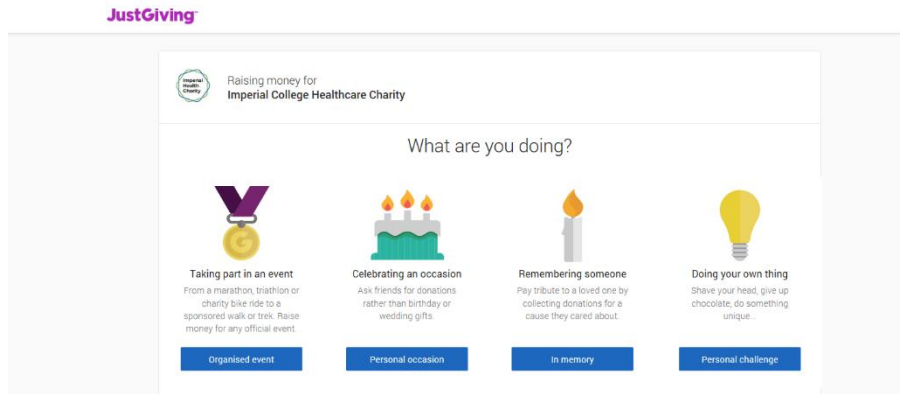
JustGiving

Imperial Health Charity

Raising money for
Imperial College Healthcare Charity

What are you doing?

G

Taking part in an event
From a marathon, triathlon or charity bike ride to a sponsored walk or trek. Raise money for any official event.

Organised event

Celebrating an occasion
Ask friends for donations rather than birthday or wedding gifts.

Personal occasion

Remembering someone
Pay tribute to a loved one by collecting donations for a cause they cared about.

In memory

Doing your own thing
Shave your head, give up chocolate, do something unique...

Personal challenge